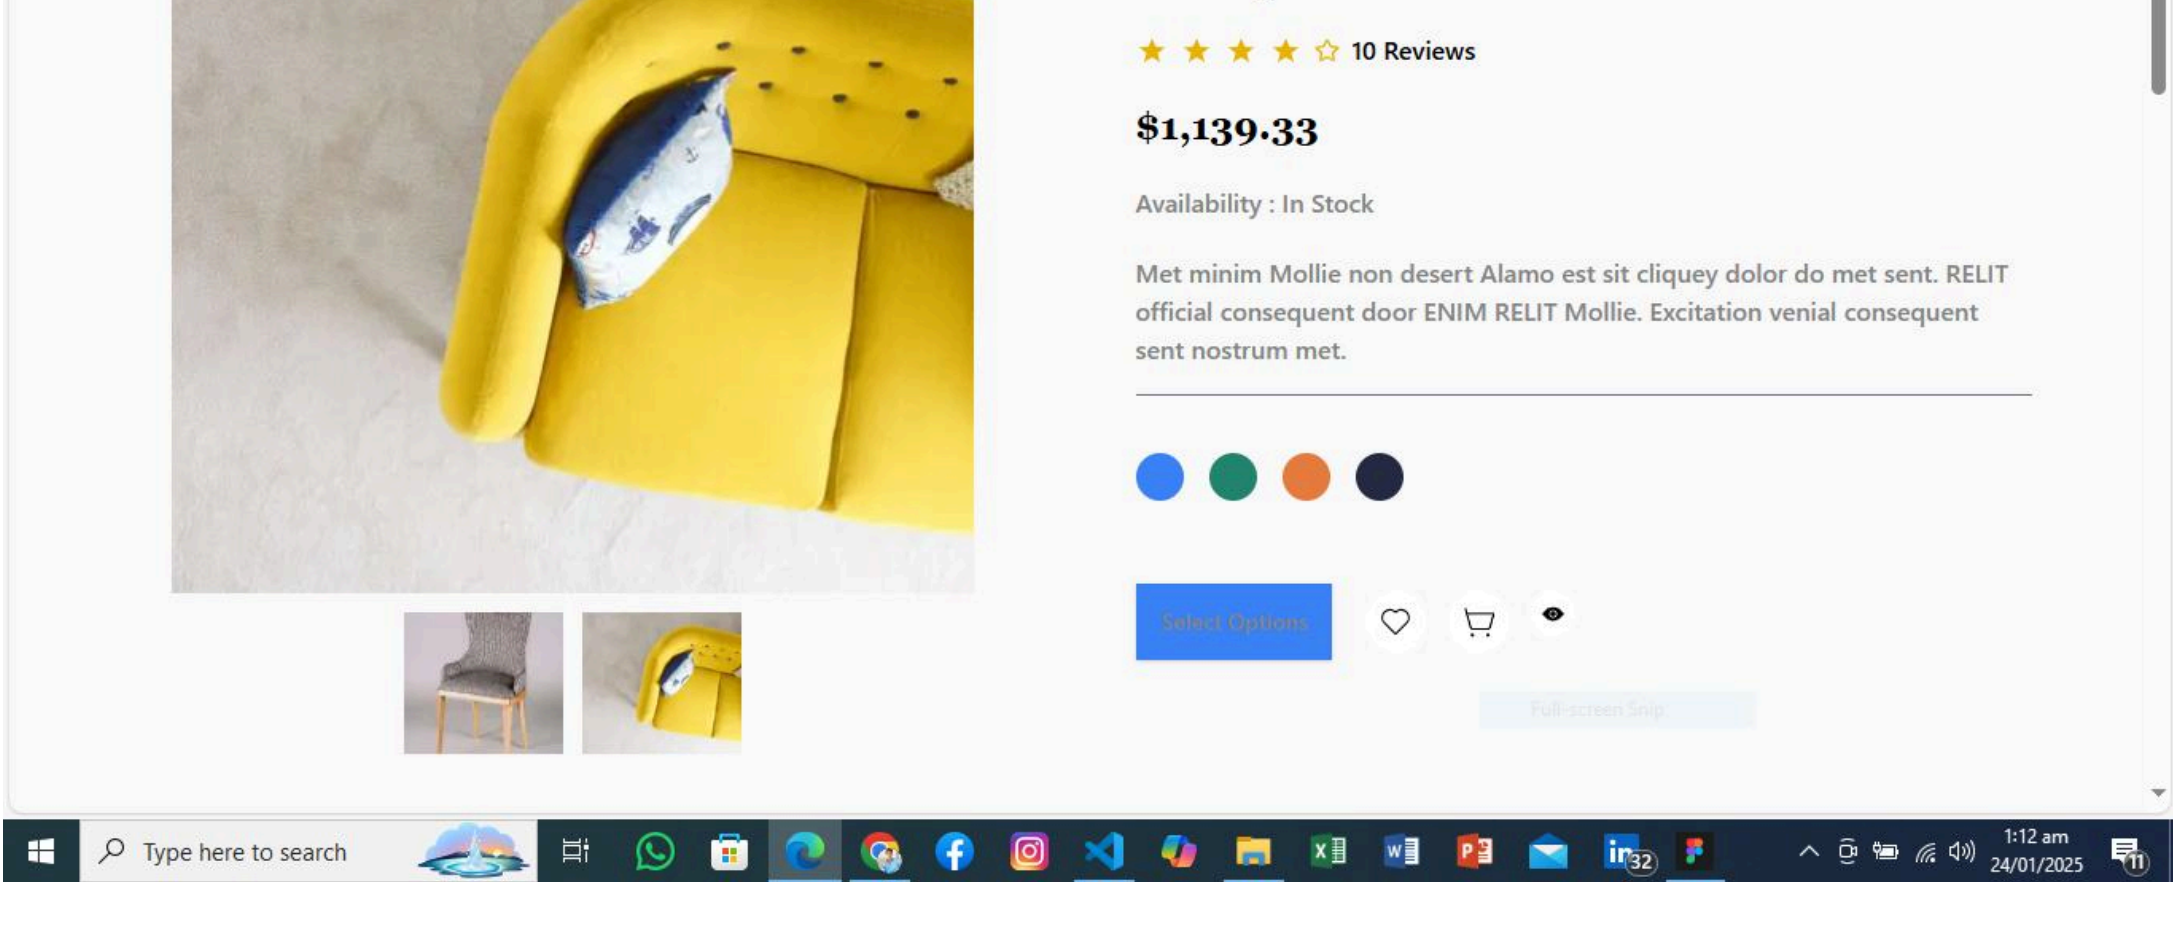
10 Reviews

$1,139.33

Availability : In Stock

Met minim Mollie non desert Alamo est sit cliquey dolor do met sent. RELIT official consequent door ENIM RELIT Mollie. Excitation venial consequent sent nostrum met.

Select Options

Full-screen Snip

Type here to search

32

1:12 am
24/01/2025

11